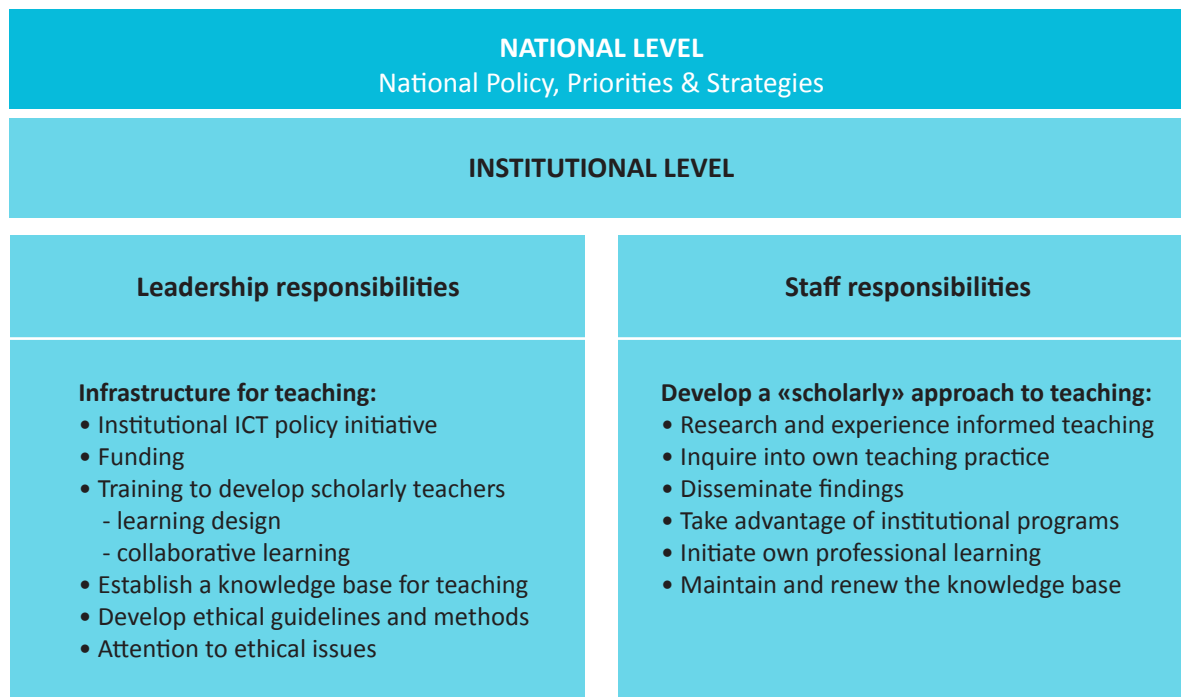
**NATIONAL LEVEL**
National Policy, Priorities & Strategies

**INSTITUTIONAL LEVEL**

**Leadership responsibilities**

**Infrastructure for teaching:**
• Institutional ICT policy initiative
• Funding
• Training to develop scholarly teachers
- learning design
- collaborative learning
• Establish a knowledge base for teaching
• Develop ethical guidelines and methods
• Attention to ethical issues

**Staff responsibilities**

**Develop a «scholarly» approach to teaching:**
• Research and experience informed teaching
• Inquire into own teaching practice
• Disseminate findings
• Take advantage of institutional programs
• Initiate own professional learning
• Maintain and renew the knowledge base